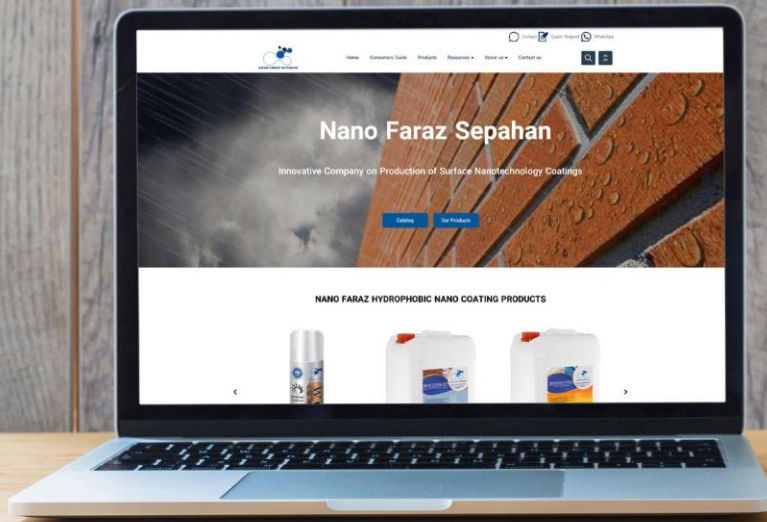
Contact Quote Request WhatsApp

Home Consumer's Guide Products Resources About us Contact us

Nano Faraz Sepahan

Innovative Company on Production of Surface Nanotechnology Coatings

Catalog Our Products

NANO FARAZ HYDROPHOBIC NANO COATING PRODUCTS